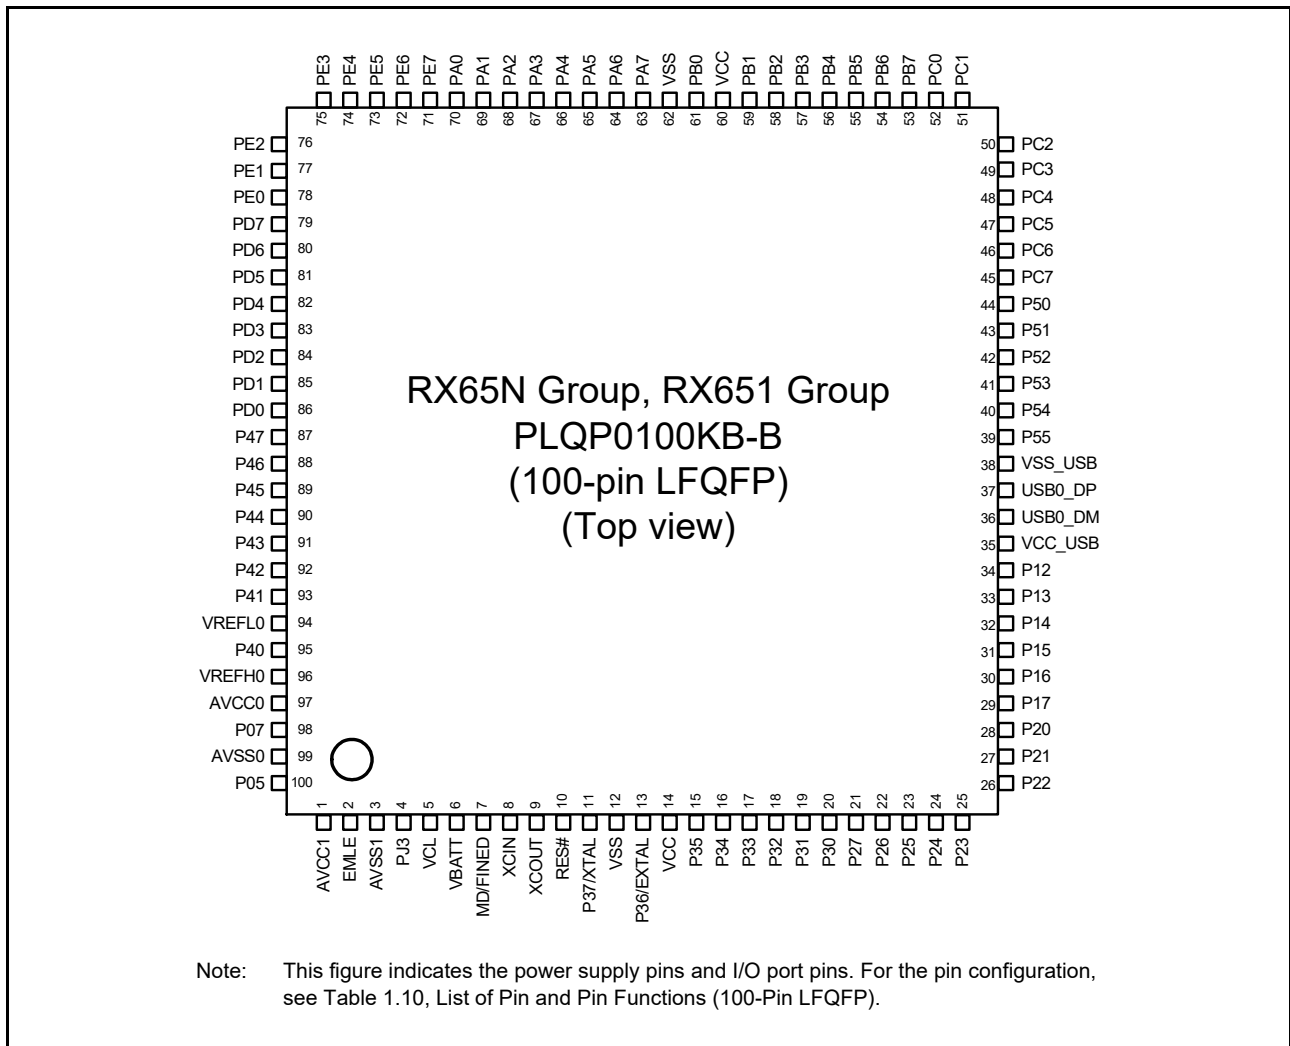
PE3 PE4 PE5 PE6 PE7 PA0 PA1 PA2 PA3 PA4 PA5 PA6 PA7 VSS PB0 VCC PB1 PB2 PB3 PB4 PB5 PB6 PB7 PC0 PC1

75 74 73 72 71 70 69 68 67 66 65 64 63 62 61 60 59 58 57 56 55 54 53 52 51

PE2 76
PE1 77
PE0 78
PD7 79
PD6 80
PD5 81
PD4 82
PD3 83
PD2 84
PD1 85
PD0 86
P47 87
P46 88
P45 89
P44 90
P43 91
P42 92
P41 93
VREFL0 94
P40 95
VREFH0 96
AVCC0 97
P07 98
AVSS0 99
P05 100

50 PC2
49 PC3
48 PC4
47 PC5
46 PC6
45 PC7
44 P50
43 P51
42 P52
41 P53
40 P54
39 P55
38 VSS_USB
37 USB0_DP
36 USB0_DM
35 VCC_USB
34 P12
33 P13
32 P14
31 P15
30 P16
29 P17
28 P20
27 P21
26 P22

RX65N Group, RX651 Group
PLQP0100KB-B
(100-pin LFQFP)
(Top view)

1 2 3 4 5 6 7 8 9 10 11 12 13 14 15 16 17 18 19 20 21 22 23 24 25

AVCC1 EMLE AVSS1 PJ3 VCL VBATT MD/FINED XCIN XCOUT RES# P37/XTAL VSS P36/EXTAL VCC P35 P34 P33 P32 P31 P30 P27 P26 P25 P24 P23

Note: This figure indicates the power supply pins and I/O port pins. For the pin configuration, see Table 1.10, List of Pin and Pin Functions (100-Pin LFQFP).